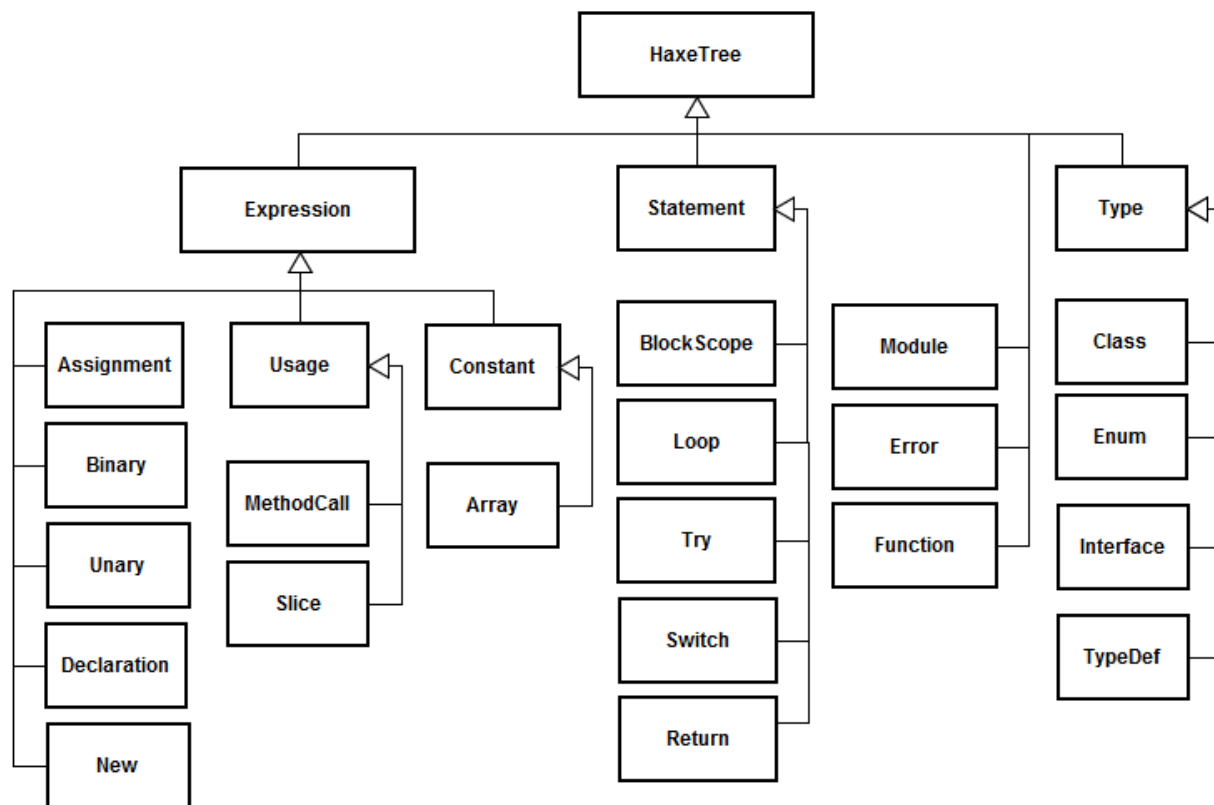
HaxeTree

Expression

Statement

Type

Assignment

Usage

Constant

BlockScope

Module

Class

Binary

MethodCall

Array

Loop

Error

Enum

Unary

Slice

Try

Function

Interface

Declaration

Switch

TypeDef

New

Return